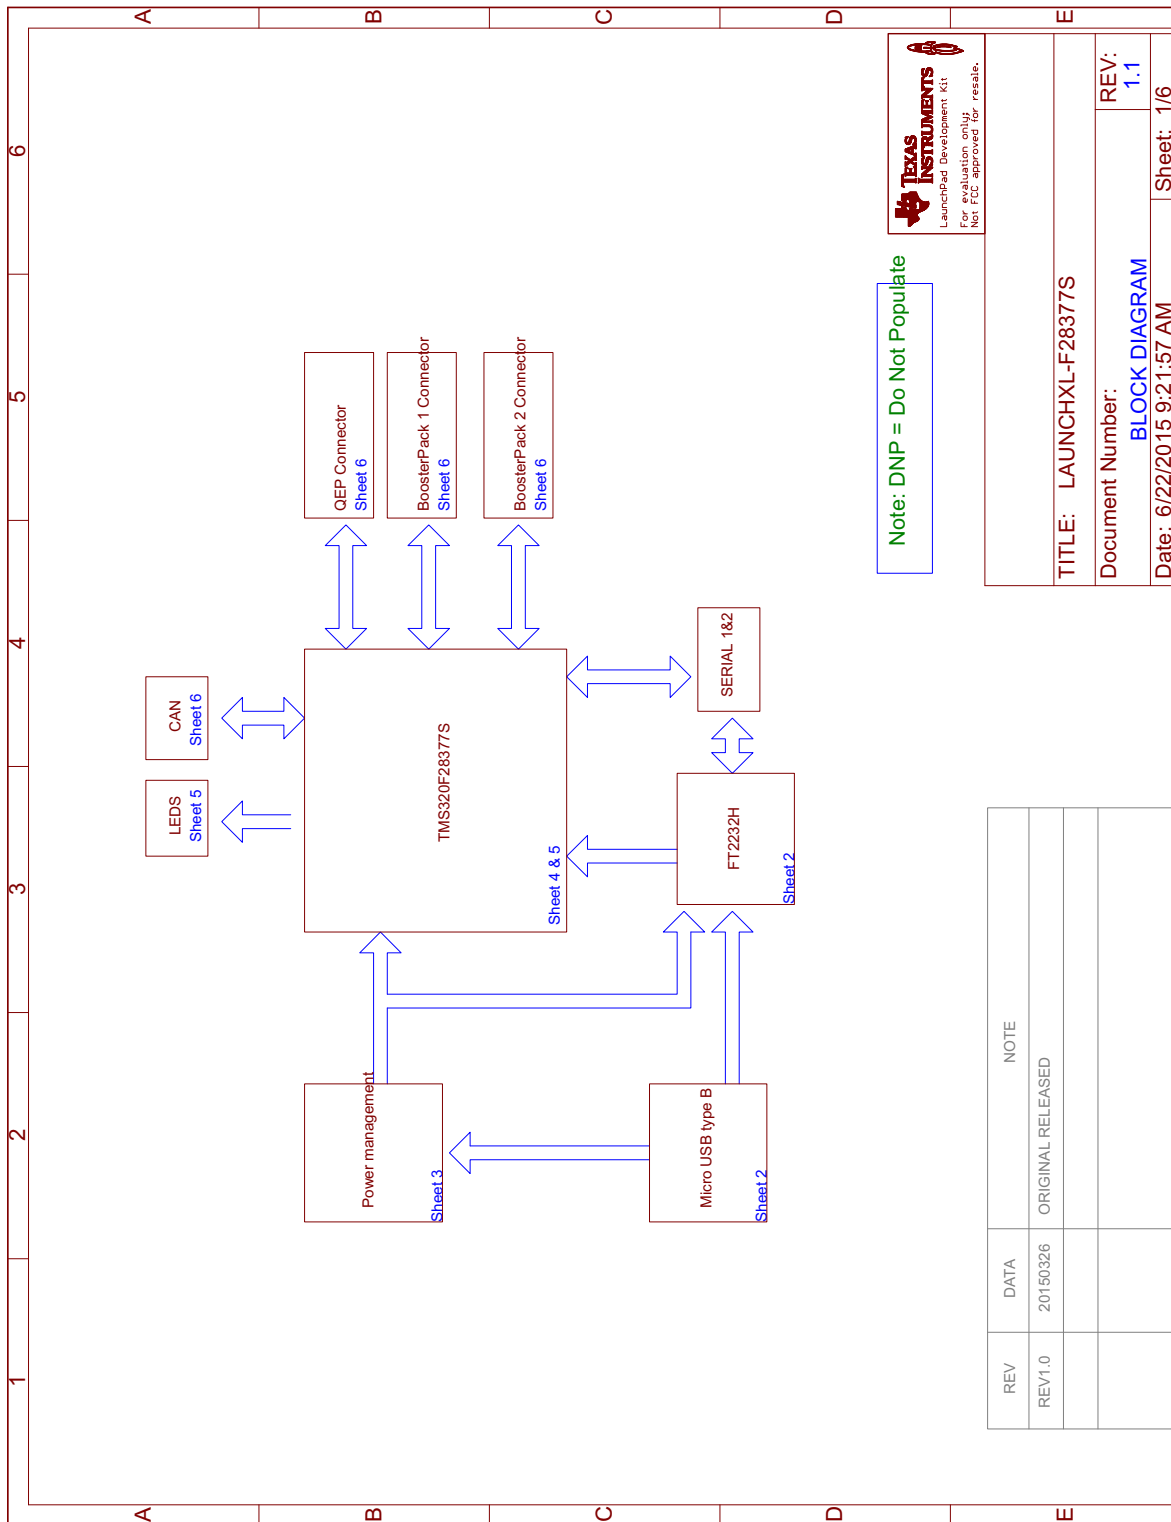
A B C D E

6 5 4 3 2 1

TEXAS INSTRUMENTS
LaunchPad Development Kit
For evaluation only;
Not FCC approved for resale.

Note: DNP = Do Not Populate

TITLE: LAUNCHXL-F28377S

Document Number:
BLOCK DIAGRAM

REV:
1.1

Date: 6/22/2015 9:21:57 AM

Sheet: 1/6

QEP Connector
Sheet 6

BoosterPack 1 Connector
Sheet 6

BoosterPack 2 Connector
Sheet 6

CAN
Sheet 6

LEDS
Sheet 5

TMS320F28377S

Sheet 4 & 5

SERIAL 1&2

FT2232H
Sheet 2

Power management
Sheet 3

Micro USB type B
Sheet 2

| REV | DATA | NOTE |
|---|---|---|
| REV1.0 | 20150326 | ORIGINAL RELEASED |
| | | |
| | | |

A B C D E